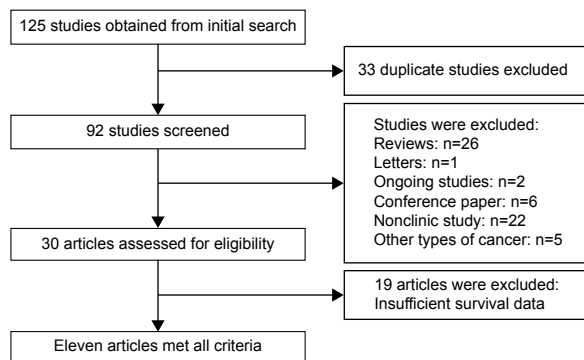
125 studies obtained from initial search

33 duplicate studies excluded

92 studies screened

Studies were excluded:
Reviews: n=26
Letters: n=1
Ongoing studies: n=2
Conference paper: n=6
Nonclinic study: n=22
Other types of cancer: n=5

30 articles assessed for eligibility

19 articles were excluded:
Insufficient survival data

Eleven articles met all criteria